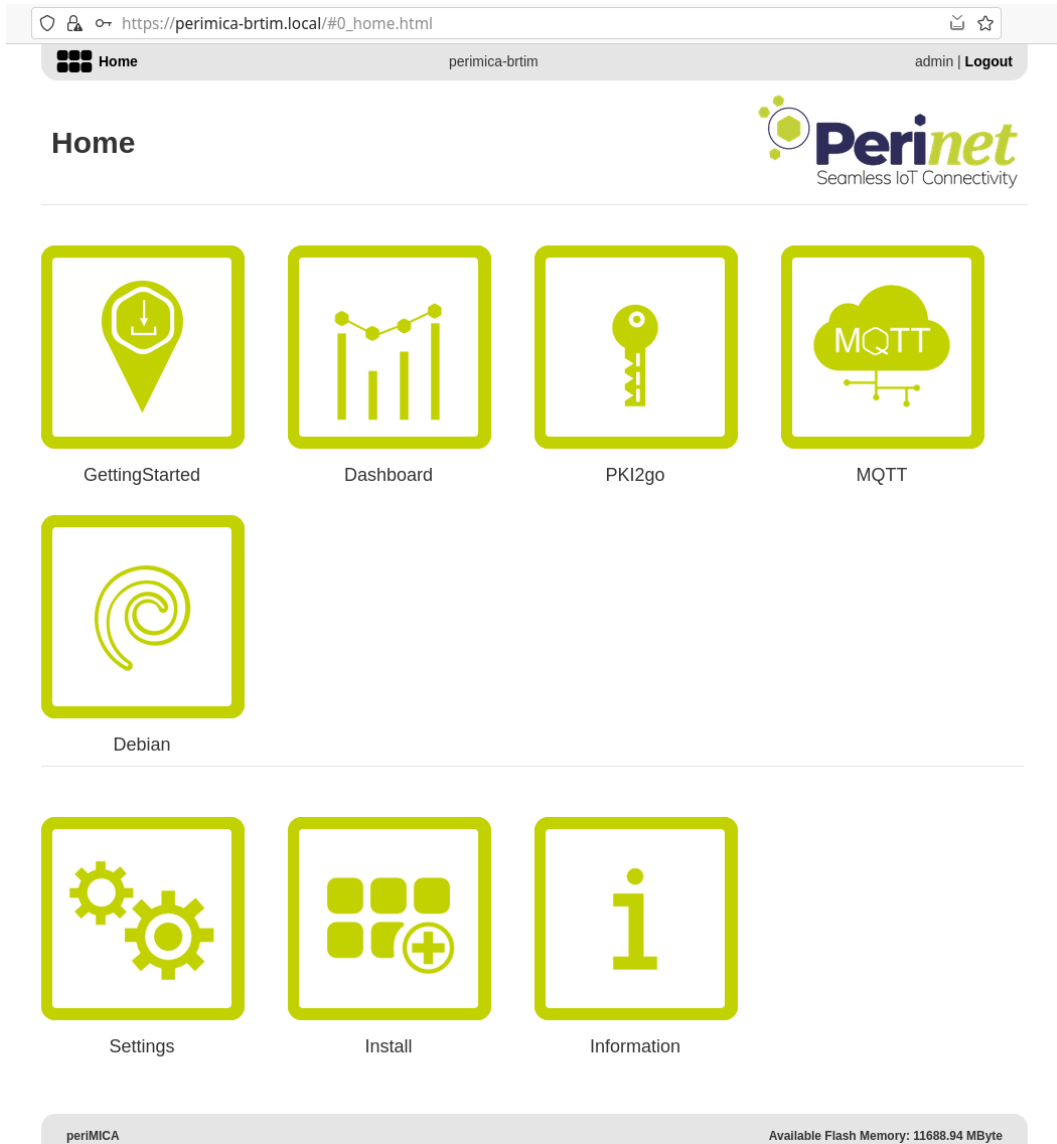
https://perimica-brtim.local/#0_home.html

Home perimica-brtim admin | Logout

Home

Perinet
Seamless IoT Connectivity

MQTT

GettingStarted

Dashboard

PKI2go

MQTT

Debian

Settings

Install

Information

periMICA

Available Flash Memory: 11688.94 MByte